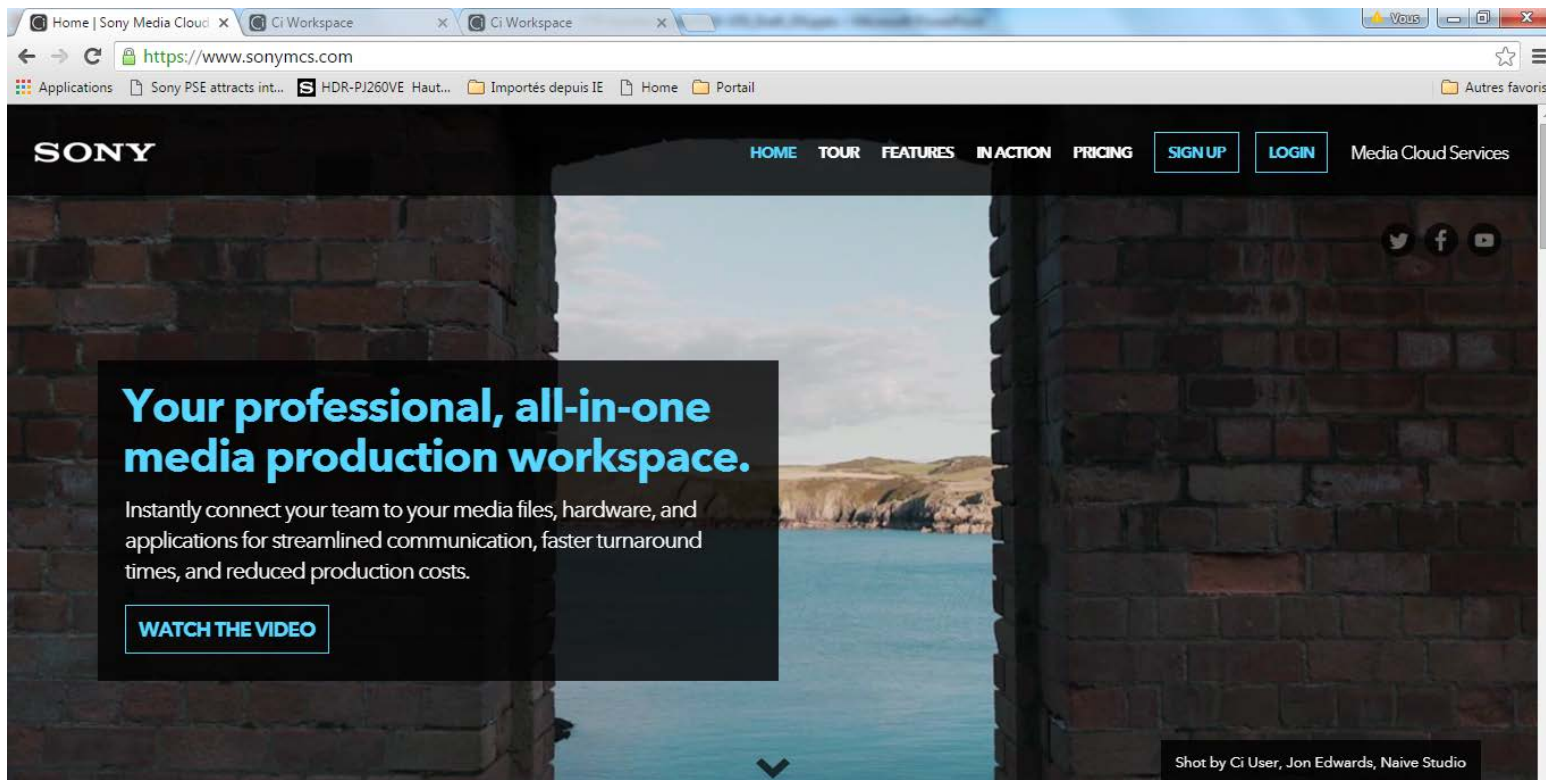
Home | Sony Media Cloud × Ci Workspace × Ci Workspace × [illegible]

Vous

https://www.sonymcs.com

Applications Sony PSE attracts int... HDR-PJ260VE Haut... Importés depuis IE Home Portail Autres favoris

SONY

HOME TOUR FEATURES IN ACTION PRICING SIGN UP LOGIN Media Cloud Services

Your professional, all-in-one media production workspace.

Instantly connect your team to your media files, hardware, and applications for streamlined communication, faster turnaround times, and reduced production costs.

WATCH THE VIDEO

Shot by Ci User, Jon Edwards, Naive Studio